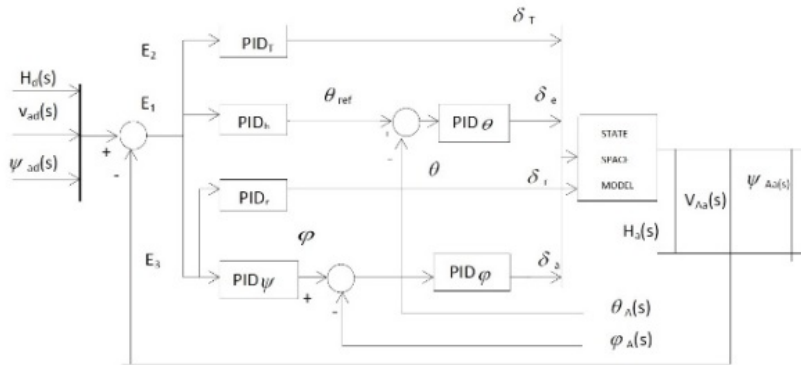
$H_d(s)$
$v_{ad}(s)$
$\psi_{ad}(s)$
+
-
$E_2$
$E_1$
$E_3$
$PID_T$
$\delta_T$
$PID_h$
$\theta_{ref}$
+
-
$PID\,\theta$
$\delta_e$
$\theta$
$PID_r$
$\delta_r$
$\varphi$
$PID\,\psi$
+
-
$PID\,\varphi$
$\delta_a$
STATE
SPACE
MODEL
$H_a(s)$
$V_{Aa}(s)$
$\psi_{Aa}(s)$
$\theta_A(s)$
$\varphi_A(s)$